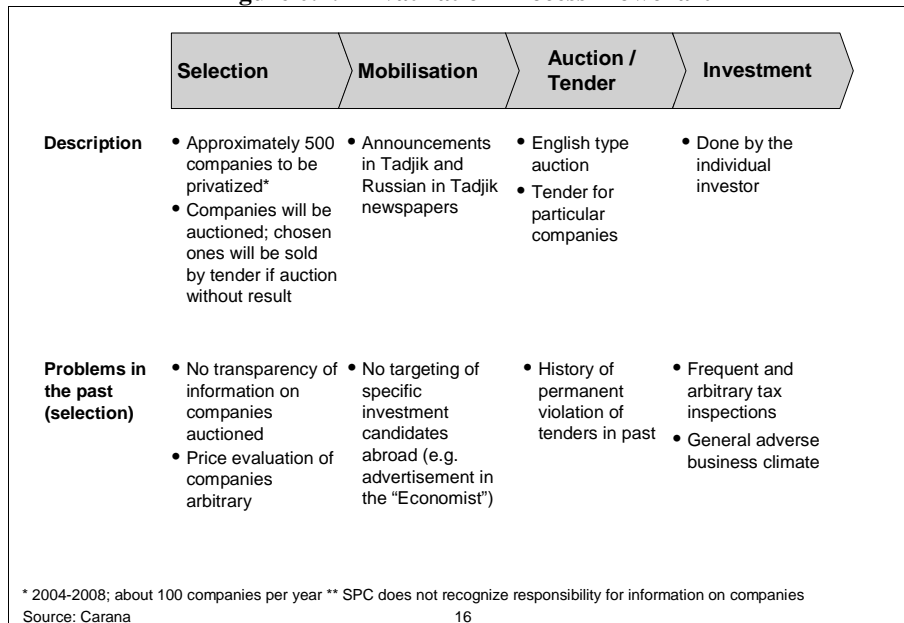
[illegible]

| | Selection | Mobilisation | Auction / Tender | Investment |
|---|---|---|---|---|
| **Description** | • Approximately 500 companies to be privatized* • Companies will be auctioned; chosen ones will be sold by tender if auction without result | • Announcements in Tadjik and Russian in Tadjik newspapers | • English type auction • Tender for particular companies | • Done by the individual investor |
| **Problems in the past (selection)** | • No transparency of information on companies auctioned • Price evaluation of companies arbitrary | • No targeting of specific investment candidates abroad (e.g. advertisement in the "Economist") | • History of permanent violation of tenders in past | • Frequent and arbitrary tax inspections • General adverse business climate |

* 2004-2008; about 100 companies per year ** SPC does not recognize responsibility for information on companies

Source: Carana

16